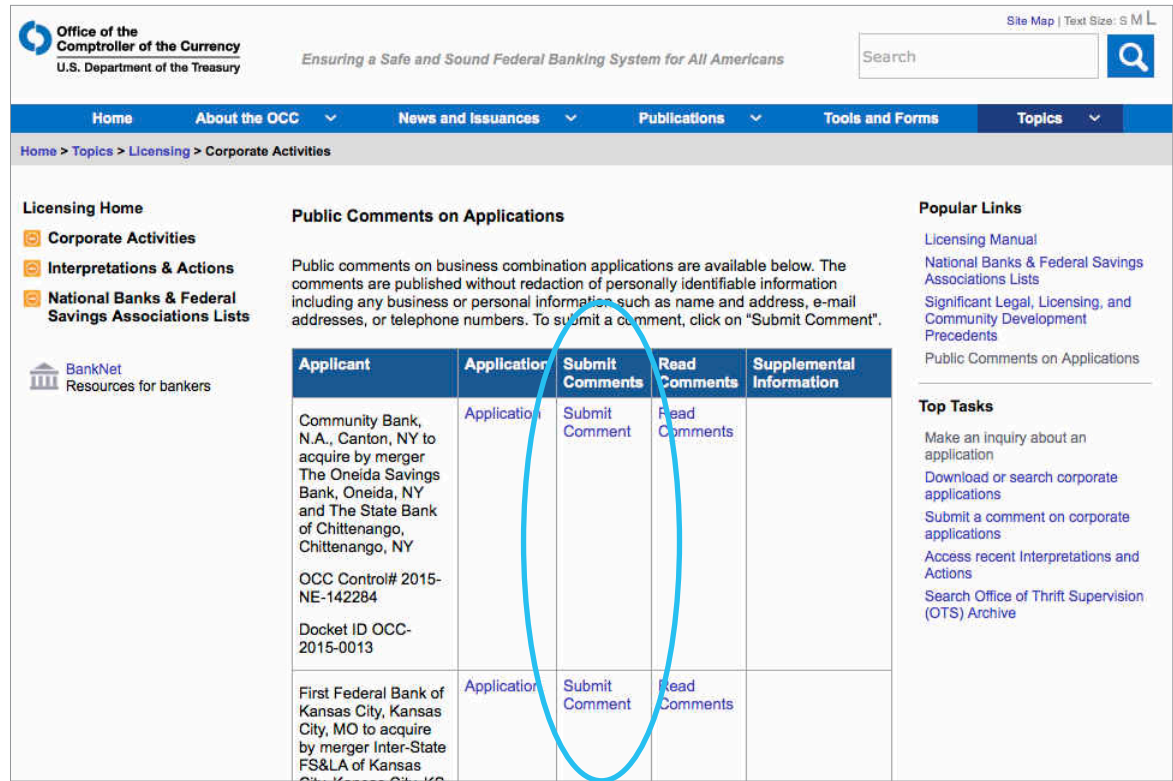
Office of the Comptroller of the Currency
U.S. Department of the Treasury

Ensuring a Safe and Sound Federal Banking System for All Americans

Site Map | Text Size: S M L

Search

Home | About the OCC | News and Issuances | Publications | Tools and Forms | Topics

Home > Topics > Licensing > Corporate Activities

Licensing Home
Corporate Activities
Interpretations & Actions
National Banks & Federal Savings Associations Lists

BankNet
Resources for bankers

Public Comments on Applications

Public comments on business combination applications are available below. The comments are published without redaction of personally identifiable information including any business or personal information such as name and address, e-mail addresses, or telephone numbers. To submit a comment, click on "Submit Comment".

| Applicant | Application | Submit Comments | Read Comments | Supplemental Information |
|---|---|---|---|---|
| Community Bank, N.A., Canton, NY to acquire by merger The Oneida Savings Bank, Oneida, NY and The State Bank of Chittenango, Chittenango, NY<br><br>OCC Control# 2015-NE-142284<br><br>Docket ID OCC-2015-0013 | Application | Submit Comment | Read Comments | |
| First Federal Bank of Kansas City, Kansas City, MO to acquire by merger Inter-State FS&LA of Kansas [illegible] | Application | Submit Comment | Read Comments | |

Popular Links
Licensing Manual
National Banks & Federal Savings Associations Lists
Significant Legal, Licensing, and Community Development Precedents
Public Comments on Applications

Top Tasks
Make an inquiry about an application
Download or search corporate applications
Submit a comment on corporate applications
Access recent Interpretations and Actions
Search Office of Thrift Supervision (OTS) Archive